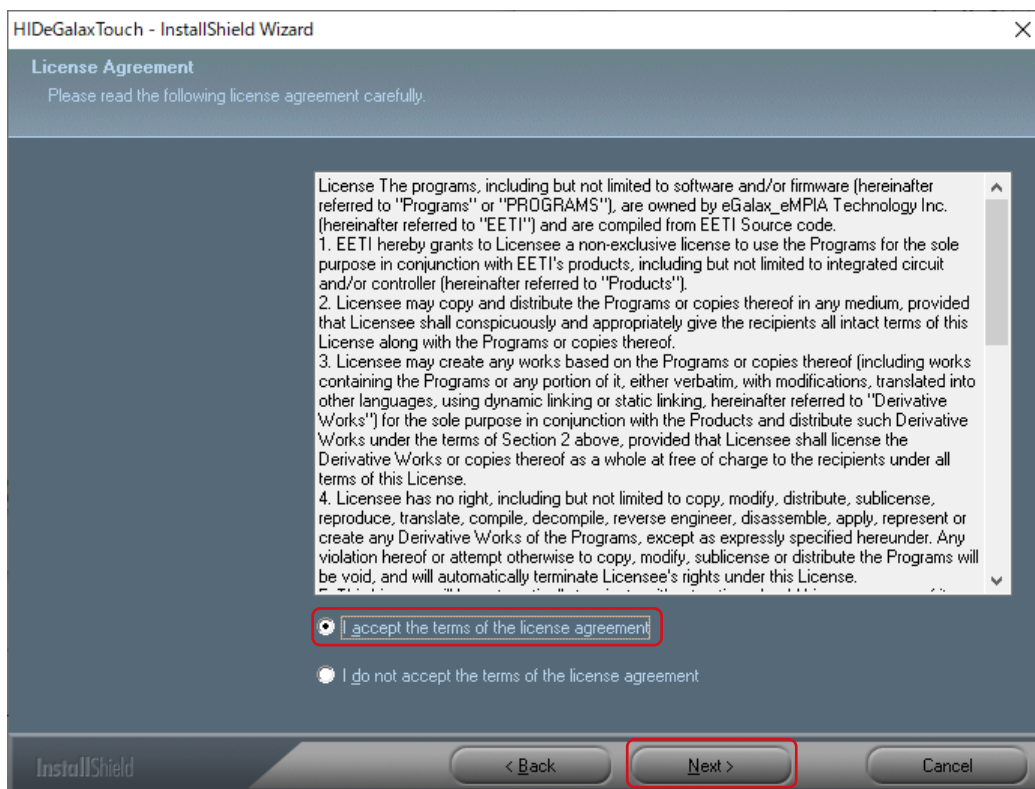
HIDeGalaxTouch - InstallShield Wizard

License Agreement
Please read the following license agreement carefully.

License The programs, including but not limited to software and/or firmware (hereinafter referred to "Programs" or "PROGRAMS"), are owned by eGalax_eMPIA Technology Inc. (hereinafter referred to "EETI") and are compiled from EETI Source code.
1. EETI hereby grants to Licensee a non-exclusive license to use the Programs for the sole purpose in conjunction with EETI's products, including but not limited to integrated circuit and/or controller (hereinafter referred to "Products").
2. Licensee may copy and distribute the Programs or copies thereof in any medium, provided that Licensee shall conspicuously and appropriately give the recipients all intact terms of this License along with the Programs or copies thereof.
3. Licensee may create any works based on the Programs or copies thereof (including works containing the Programs or any portion of it, either verbatim, with modifications, translated into other languages, using dynamic linking or static linking, hereinafter referred to "Derivative Works") for the sole purpose in conjunction with the Products and distribute such Derivative Works under the terms of Section 2 above, provided that Licensee shall license the Derivative Works or copies thereof as a whole at free of charge to the recipients under all terms of this License.
4. Licensee has no right, including but not limited to copy, modify, distribute, sublicense, reproduce, translate, compile, decompile, reverse engineer, disassemble, apply, represent or create any Derivative Works of the Programs, except as expressly specified hereunder. Any violation hereof or attempt otherwise to copy, modify, sublicense or distribute the Programs will be void, and will automatically terminate Licensee's rights under this License.
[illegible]

I accept the terms of the license agreement

I do not accept the terms of the license agreement

InstallShield

< Back

Next >

Cancel